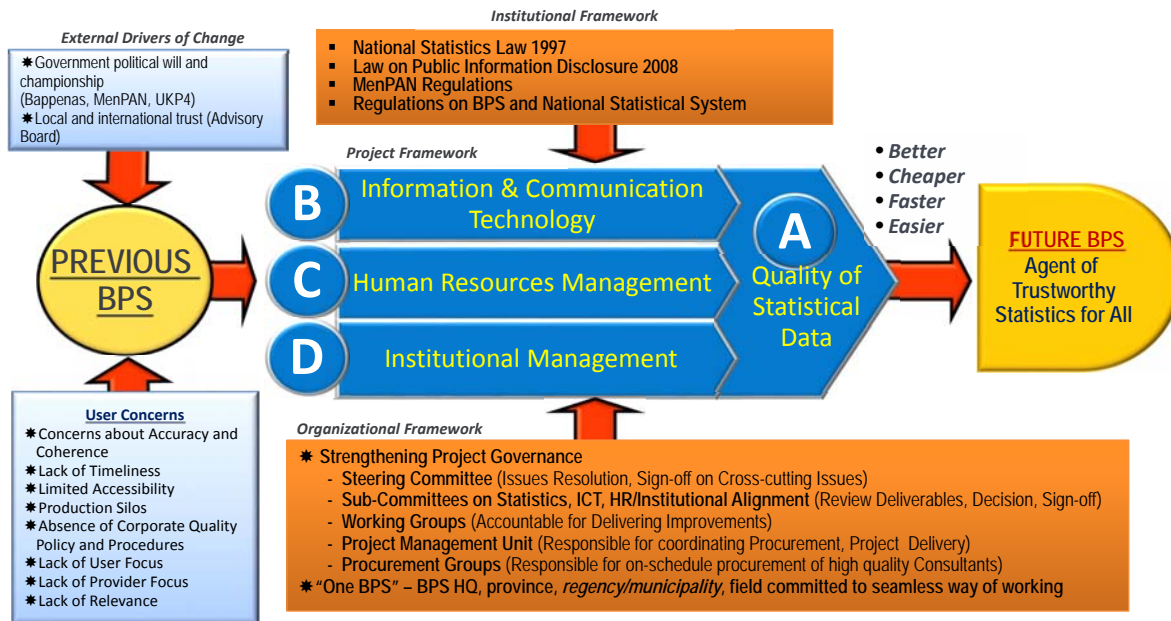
Institutional Framework

National Statistics Law 1997
Law on Public Information Disclosure 2008
MenPAN Regulations
Regulations on BPS and National Statistical System

External Drivers of Change

✱Government political will and championship (Bappenas, MenPAN, UKP4)
✱Local and international trust (Advisory Board)

PREVIOUS BPS

Project Framework

B Information & Communication Technology

C Human Resources Management

D Institutional Management

A Quality of Statistical Data

• Better
• Cheaper
• Faster
• Easier

FUTURE BPS
Agent of Trustworthy Statistics for All

User Concerns
✱Concerns about Accuracy and Coherence
✱Lack of Timeliness
✱Limited Accessibility
✱Production Silos
✱Absence of Corporate Quality Policy and Procedures
✱Lack of User Focus
✱Lack of Provider Focus
✱Lack of Relevance

Organizational Framework

✱ Strengthening Project Governance
- Steering Committee (Issues Resolution, Sign-off on Cross-cutting Issues)
- Sub-Committees on Statistics, ICT, HR/Institutional Alignment (Review Deliverables, Decision, Sign-off)
- Working Groups (Accountable for Delivering Improvements)
- Project Management Unit (Responsible for coordinating Procurement, Project Delivery)
- Procurement Groups (Responsible for on-schedule procurement of high quality Consultants)
✱"One BPS" – BPS HQ, province, regency/municipality, field committed to seamless way of working